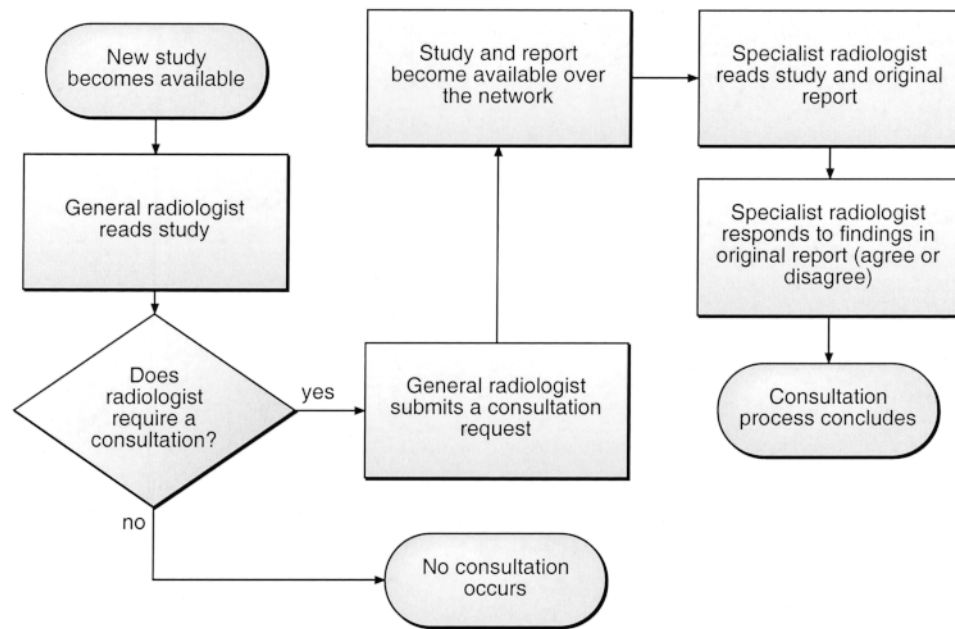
New study becomes available

General radiologist reads study

Does radiologist require a consultation?

yes

no

General radiologist submits a consultation request

Study and report become available over the network

Specialist radiologist reads study and original report

Specialist radiologist responds to findings in original report (agree or disagree)

Consultation process concludes

No consultation occurs